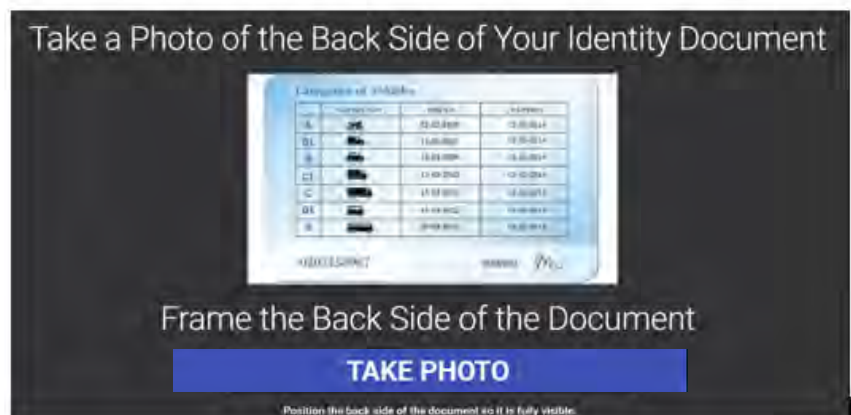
Take a Photo of the Back Side of Your Identity Document

Categories of Vehicles

| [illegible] | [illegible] | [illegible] | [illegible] |
|---|---|---|---|
| A | | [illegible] | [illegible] |
| B1 | | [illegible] | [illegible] |
| B | | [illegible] | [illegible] |
| C1 | | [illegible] | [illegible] |
| C | | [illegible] | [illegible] |
| D1 | | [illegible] | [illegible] |
| D | | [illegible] | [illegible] |

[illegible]

Frame the Back Side of the Document

TAKE PHOTO

Position the back side of the document so it is fully visible.